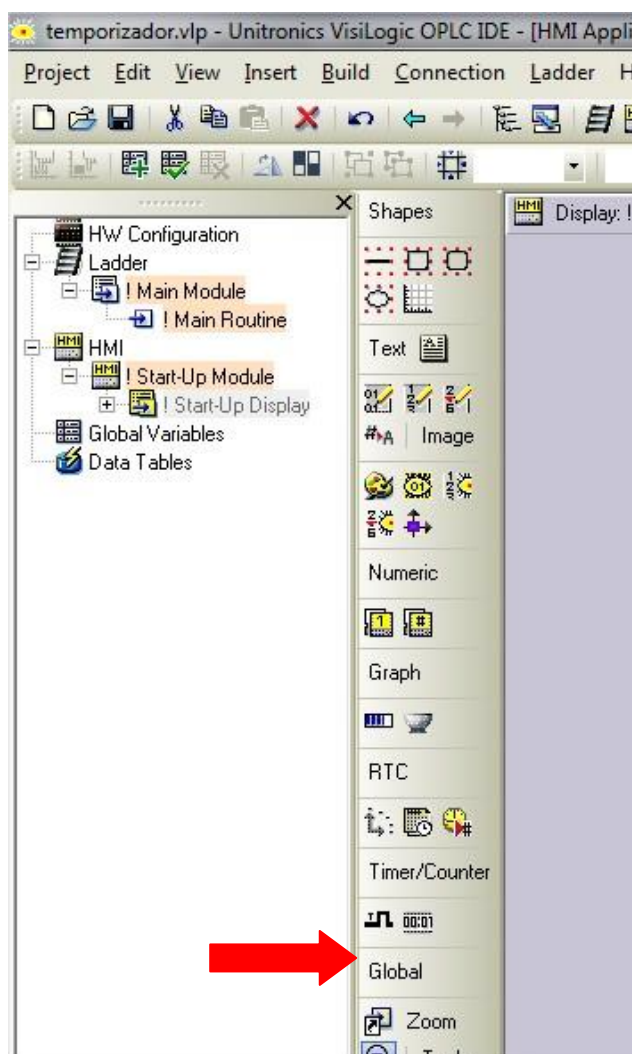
temporizador.vlp - Unitronics VisiLogic OPLC IDE - [HMI Appli

Project Edit View Insert Build Connection Ladder H

HW Configuration
Ladder
! Main Module
! Main Routine
HMI
! Start-Up Module
! Start-Up Display
Global Variables
Data Tables

Shapes
Text
Image
Numeric
Graph
RTC
Timer/Counter
Global
Zoom

Display: !